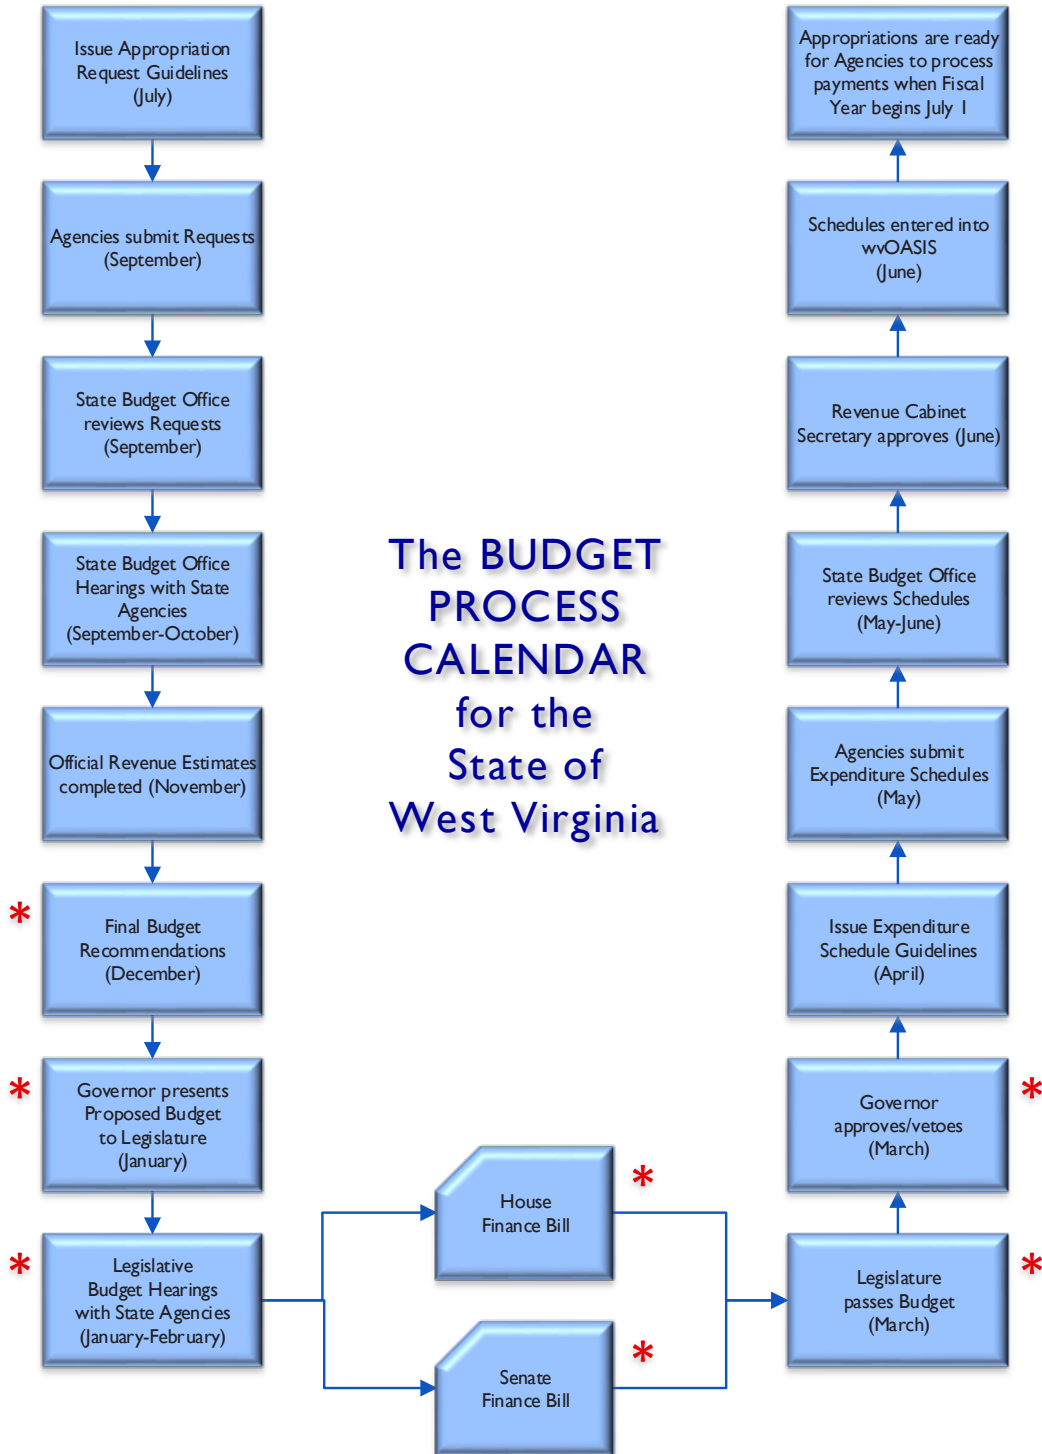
Issue Appropriation Request Guidelines (July)

Agencies submit Requests (September)

State Budget Office reviews Requests (September)

State Budget Office Hearings with State Agencies (September-October)

Official Revenue Estimates completed (November)

* Final Budget Recommendations (December)

* Governor presents Proposed Budget to Legislature (January)

* Legislative Budget Hearings with State Agencies (January-February)

House Finance Bill *

Senate Finance Bill *

The BUDGET PROCESS CALENDAR for the State of West Virginia

Legislature passes Budget (March) *

Governor approves/vetoes (March) *

Issue Expenditure Schedule Guidelines (April)

Agencies submit Expenditure Schedules (May)

State Budget Office reviews Schedules (May-June)

Revenue Cabinet Secretary approves (June)

Schedules entered into wvOASIS (June)

Appropriations are ready for Agencies to process payments when Fiscal Year begins July 1